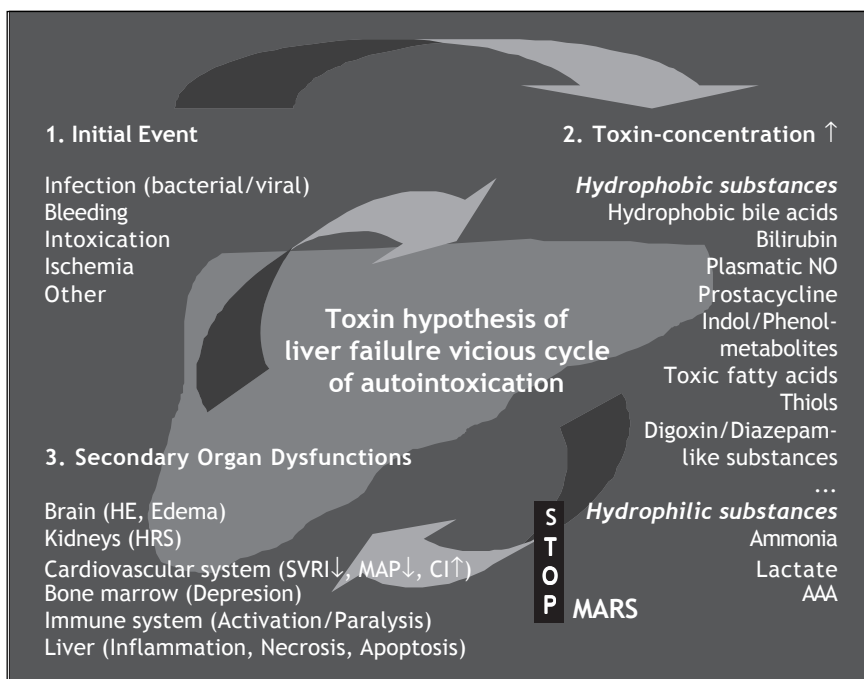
1. Initial Event

Infection (bacterial/viral)
Bleeding
Intoxication
Ischemia
Other

2. Toxin-concentration ↑

*Hydrophobic substances*
Hydrophobic bile acids
Bilirubin
Plasmatic NO
Prostacycline
Indol/Phenol-metabolites
Toxic fatty acids
Thiols
Digoxin/Diazepam-like substances
...
*Hydrophilic substances*
Ammonia
Lactate
AAA

Toxin hypothesis of liver failulre vicious cycle of autointoxication

3. Secondary Organ Dysfunctions

Brain (HE, Edema)
Kidneys (HRS)
Cardiovascular system (SVRI↓, MAP↓, CI↑)
Bone marrow (Depresion)
Immune system (Activation/Paralysis)
Liver (Inflammation, Necrosis, Apoptosis)

STOP MARS